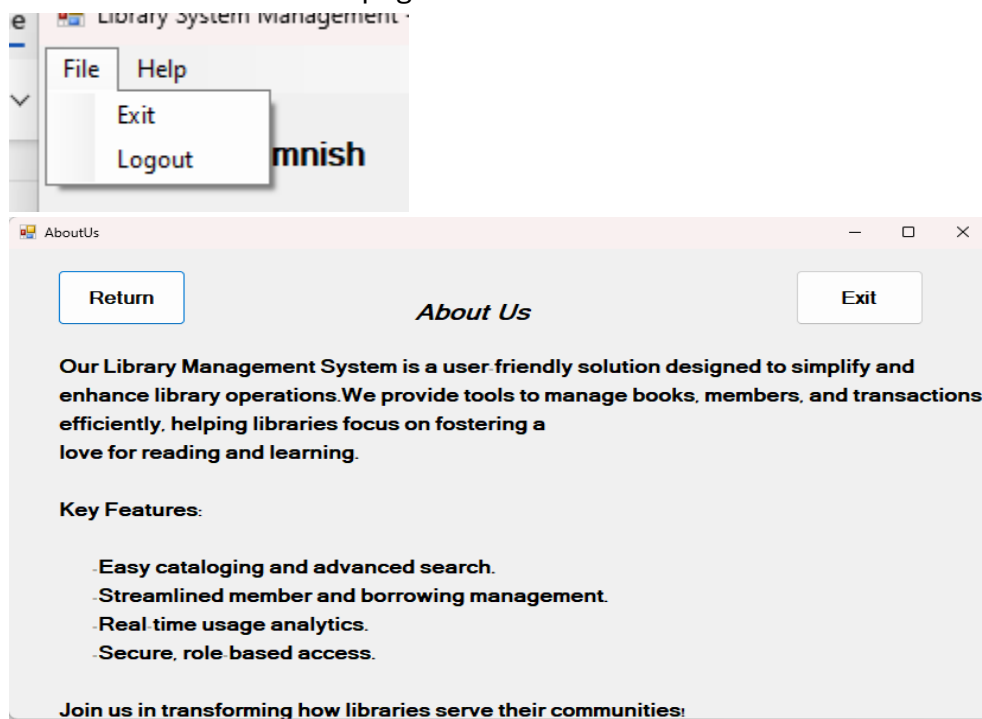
e Library System Management

File Help

Exit

Logout

mnish

AboutUs

Return

About Us

Exit

Our Library Management System is a user-friendly solution designed to simplify and enhance library operations.We provide tools to manage books, members, and transactions efficiently, helping libraries focus on fostering a
love for reading and learning.

Key Features:

-Easy cataloging and advanced search.
-Streamlined member and borrowing management.
-Real-time usage analytics.
-Secure, role-based access.

Join us in transforming how libraries serve their communities!